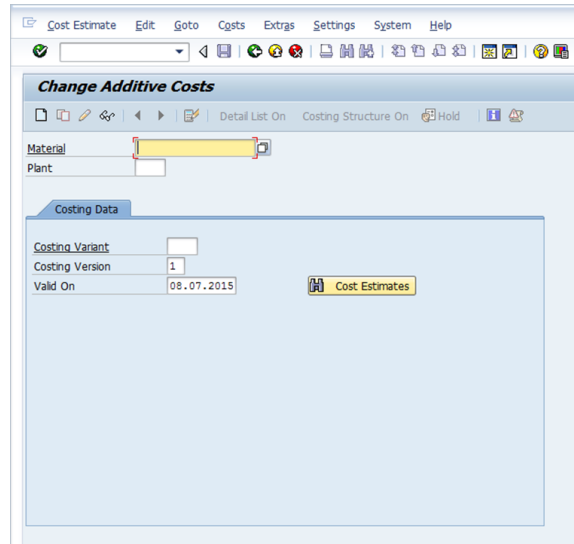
Cost Estimate Edit Goto Costs Extras Settings System Help

Change Additive Costs

Detail List On Costing Structure On Hold

Material
Plant

Costing Data

Costing Variant
Costing Version 1
Valid On 08.07.2015

Cost Estimates